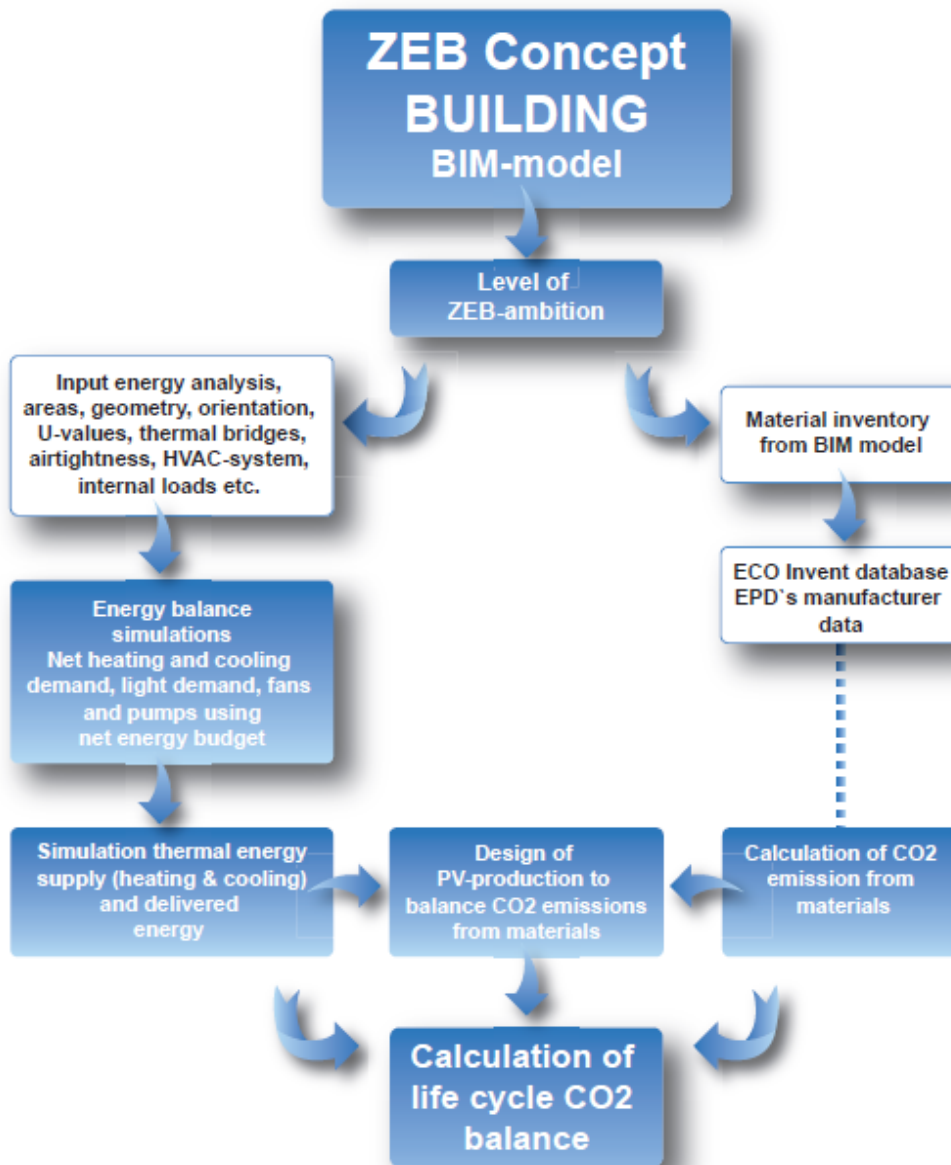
ZEB Concept
BUILDING
BIM-model

Level of
ZEB-ambition

Input energy analysis, areas, geometry, orientation, U-values, thermal bridges, airtightness, HVAC-system, internal loads etc.

Material inventory from BIM model

ECO Invent database
EPD`s manufacturer data

Energy balance simulations
Net heating and cooling demand, light demand, fans and pumps using net energy budget

Simulation thermal energy supply (heating & cooling) and delivered energy

Design of PV-production to balance CO2 emissions from materials

Calculation of CO2 emission from materials

Calculation of life cycle CO2 balance